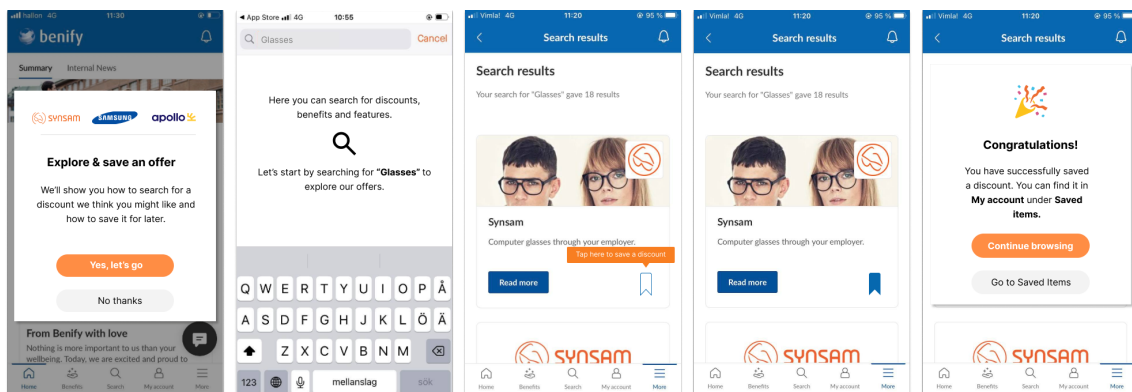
Halloo 4G 11:30

benify

Summary Internal News

synsam SAMSUNG apollo

Explore & save an offer

We'll show you how to search for a discount we think you might like and how to save it for later.

Yes, let's go

No thanks

From Benify with love

Nothing is more important to us than your wellbeing. Today, we are excited and proud to

Home Benefits Search My account More

◀ App Store 4G 10:55

Glasses Cancel

Here you can search for discounts, benefits and features.

Let's start by searching for "Glasses" to explore our offers.

Q W E R T Y U I O P Å

A S D F G H J K L Ö Ä

Z X C V B N M

123 mellanslag sök

Vimla! 4G 11:20 95 %

Search results

Search results

Your search for "Glasses" gave 18 results

Synsam

Computer glasses through your employer.

Tap here to save a discount

Read more

SYNSAM

Home Benefits Search My account More

Vimla! 4G 11:20 95 %

Search results

Search results

Your search for "Glasses" gave 18 results

Synsam

Computer glasses through your employer.

Read more

SYNSAM

Home Benefits Search My account More

Vimla! 4G 11:20 95 %

Search results

Congratulations!

You have successfully saved a discount. You can find it in **My account** under **Saved items.**

Continue browsing

Go to Saved Items

SYNSAM

Home Benefits Search My account More